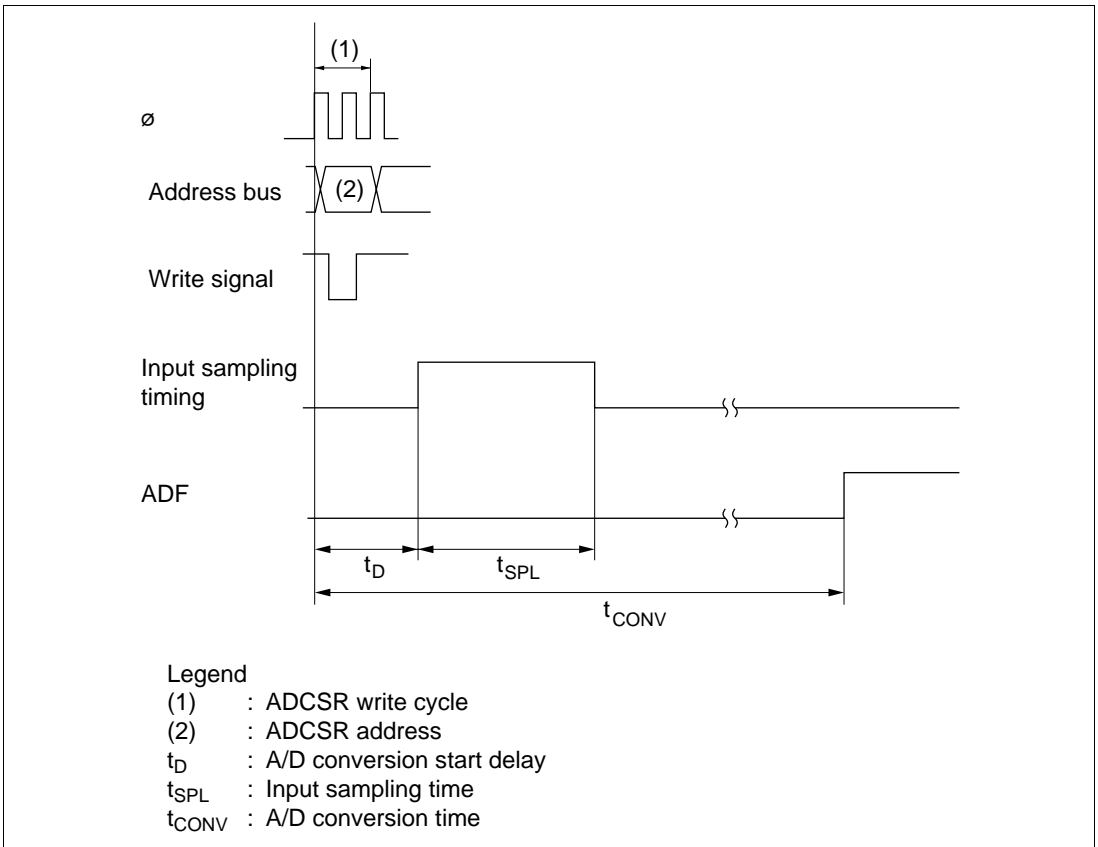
(1)

ø

Address bus

(2)

Write signal

Input sampling timing

ADF

$t_D$

$t_{SPL}$

$t_{CONV}$

Legend
(1) : ADCSR write cycle
(2) : ADCSR address
$t_D$ : A/D conversion start delay
$t_{SPL}$ : Input sampling time
$t_{CONV}$ : A/D conversion time